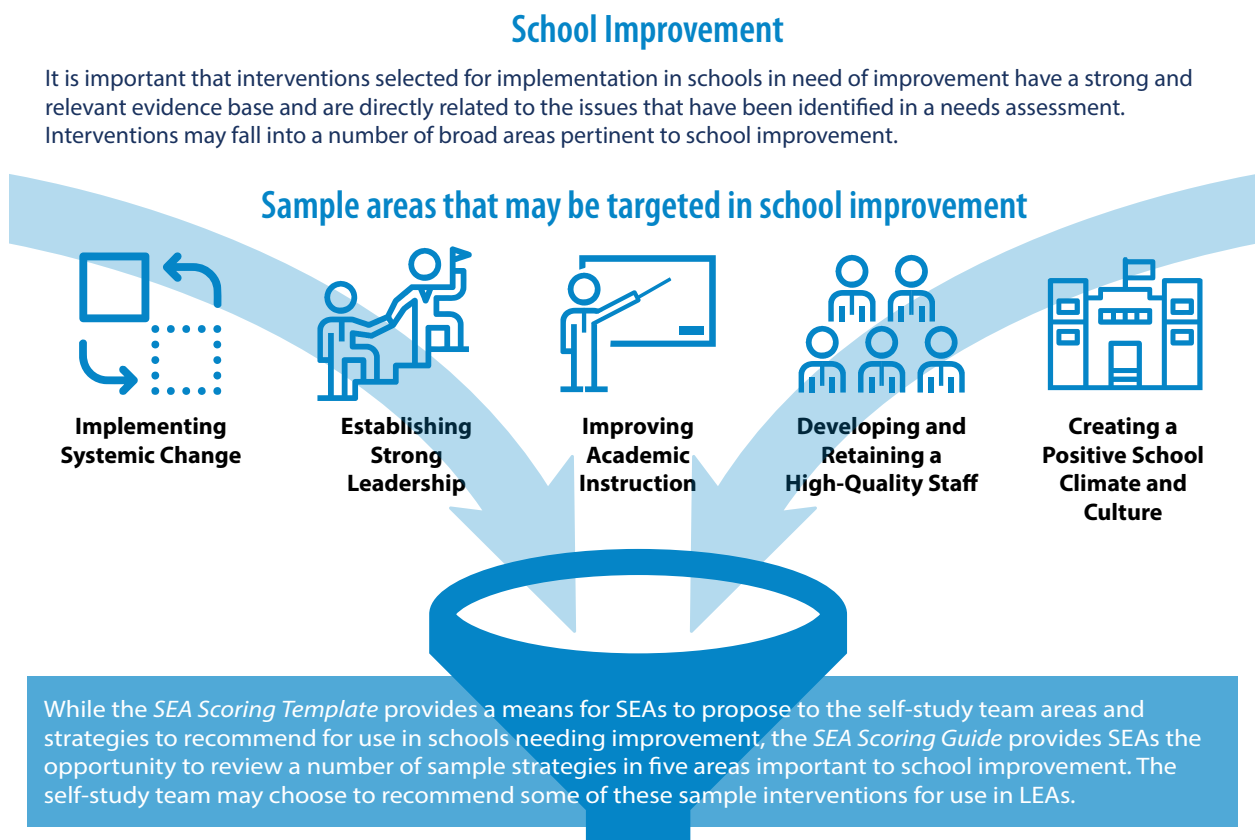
School Improvement

It is important that interventions selected for implementation in schools in need of improvement have a strong and relevant evidence base and are directly related to the issues that have been identified in a needs assessment. Interventions may fall into a number of broad areas pertinent to school improvement.

Sample areas that may be targeted in school improvement

Implementing Systemic Change

Establishing Strong Leadership

Improving Academic Instruction

Developing and Retaining a High-Quality Staff

Creating a Positive School Climate and Culture

While the SEA Scoring Template provides a means for SEAs to propose to the self-study team areas and strategies to recommend for use in schools needing improvement, the SEA Scoring Guide provides SEAs the opportunity to review a number of sample strategies in five areas important to school improvement. The self-study team may choose to recommend some of these sample interventions for use in LEAs.